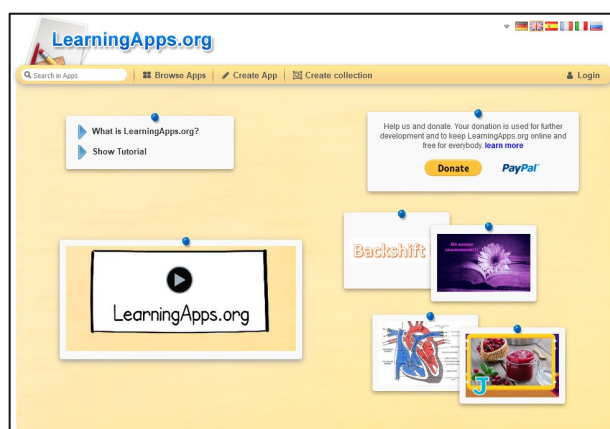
LearningApps.org

Search in Apps | Browse Apps | Create App | Create collection | Login

What is LearningApps.org?

Show Tutorial

Help us and donate. Your donation is used for further development and to keep LearningApps.org online and free for everybody. learn more

Donate PayPal

LearningApps.org

Backshift

J